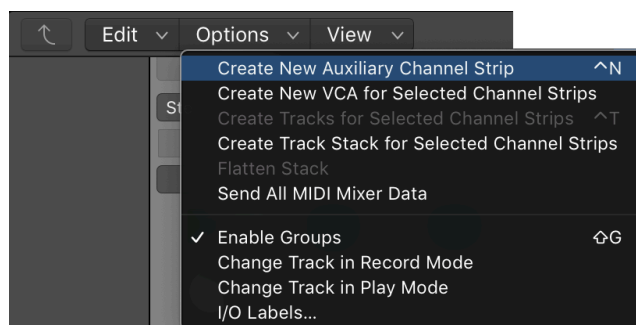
Edit ∨ Options ∨ View ∨

St

Create New Auxiliary Channel Strip ^N
Create New VCA for Selected Channel Strips
Create Tracks for Selected Channel Strips ^T
Create Track Stack for Selected Channel Strips
Flatten Stack
Send All MIDI Mixer Data

✓ Enable Groups ⇧G
Change Track in Record Mode
Change Track in Play Mode
I/O Labels...